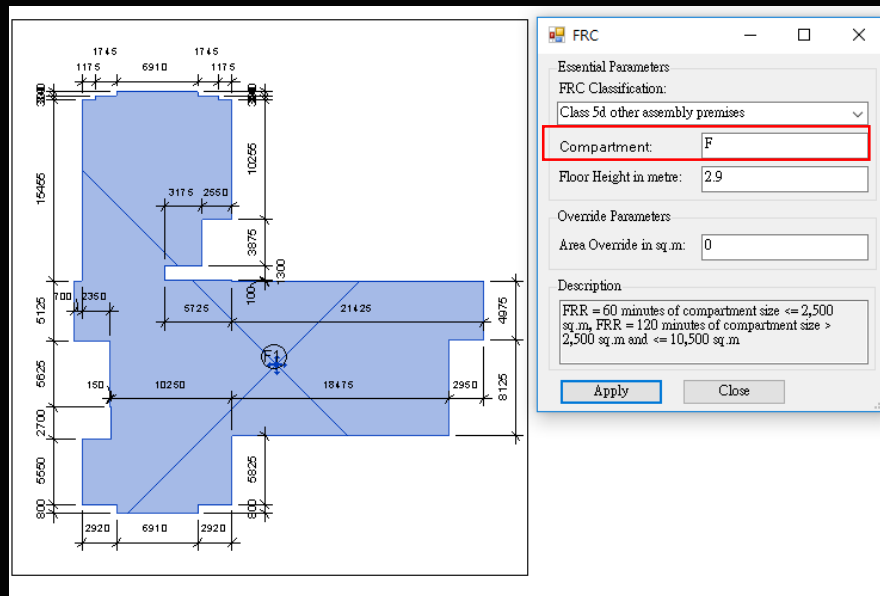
1745
1745
1175
6910
1175
300
300
300
300
15455
10255
3175
2550
3875
1300
100
5125
700
2350
5725
21425
4975
F1
5625
150
10250
18475
2950
8125
2700
5550
5825
800
800
2920
6910
2920

FRC

Essential Parameters
FRC Classification:
Class 5d other assembly premises
Compartment:
F
Floor Height in metre:
2.9
Override Parameters
Area Override in sq.m:
0
Description
FRR = 60 minutes of compartment size <= 2,500 sq.m, FRR = 120 minutes of compartment size > 2,500 sq.m and <= 10,500 sq.m
Apply
Close